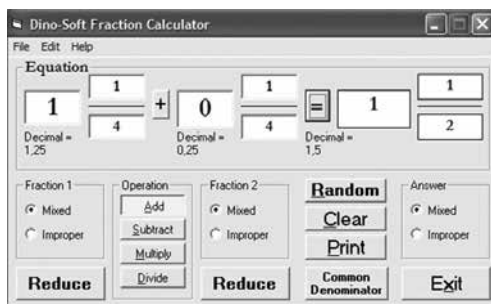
Dino-Soft Fraction Calculator

File Edit Help

Equation

1 $\frac{1}{4}$ + 0 $\frac{1}{4}$ = 1 $\frac{1}{2}$

Decimal = 1,25

Decimal = 0,25

Decimal = 1,5

Fraction 1
Mixed
Improper

Operation
Add
Subtract
Multiply
Divide

Fraction 2
Mixed
Improper

Random
Clear
Print

Answer
Mixed
Improper

Reduce

Reduce

Common Denominator

Exit